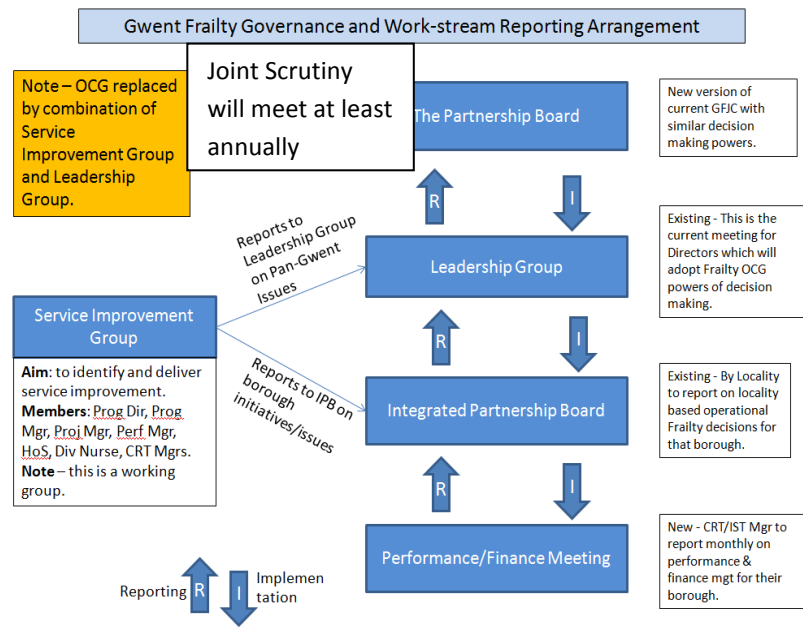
Gwent Frailty Governance and Work-stream Reporting Arrangement

Note – OCG replaced by combination of Service Improvement Group and Leadership Group.

Joint Scrutiny will meet at least annually

The Partnership Board

New version of current GFJC with similar decision making powers.

R

I

Reports to Leadership Group on Pan-Gwent Issues

Leadership Group

Existing - This is the current meeting for Directors which will adopt Frailty OCG powers of decision making.

Service Improvement Group

R

I

Aim: to identify and deliver service improvement.
Members: Prog Dir, Prog Mgr, Proj Mgr, Perf Mgr, HoS, Div Nurse, CRT Mgrs.
Note – this is a working group.

Reports to IPB on borough initiatives/issues

Integrated Partnership Board

Existing - By Locality to report on locality based operational Frailty decisions for that borough.

R

I

Performance/Finance Meeting

New - CRT/IST Mgr to report monthly on performance & finance mgt for their borough.

Reporting R I Implementation